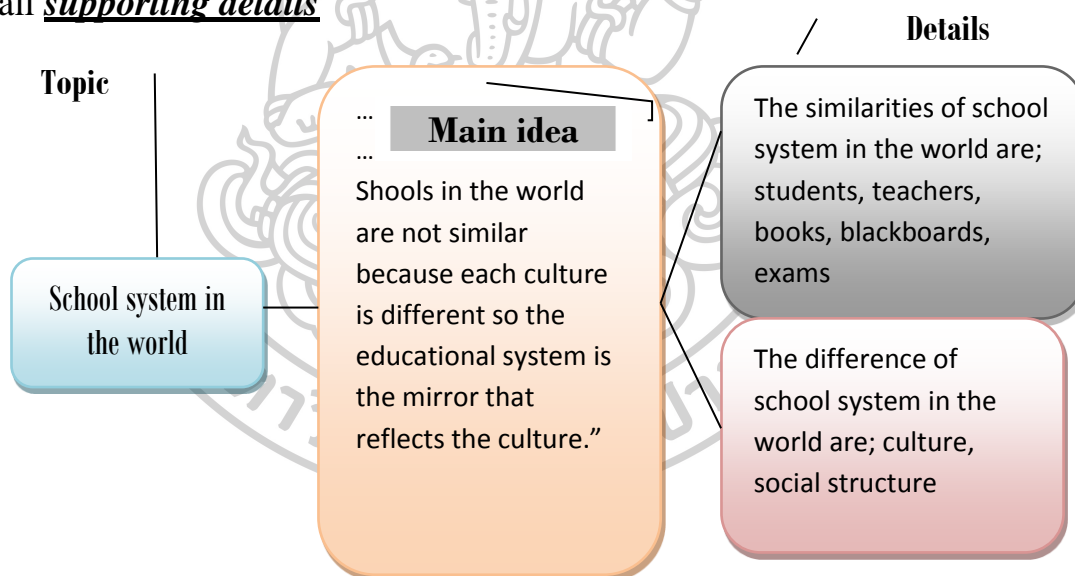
all ***supporting details***

Details

Topic

…

Main idea

…

Shools in the world are not similar because each culture is different so the educational system is the mirror that reflects the culture."

School system in the world

The similarities of school system in the world are; students, teachers, books, blackboards, exams

The difference of school system in the world are; culture, social structure